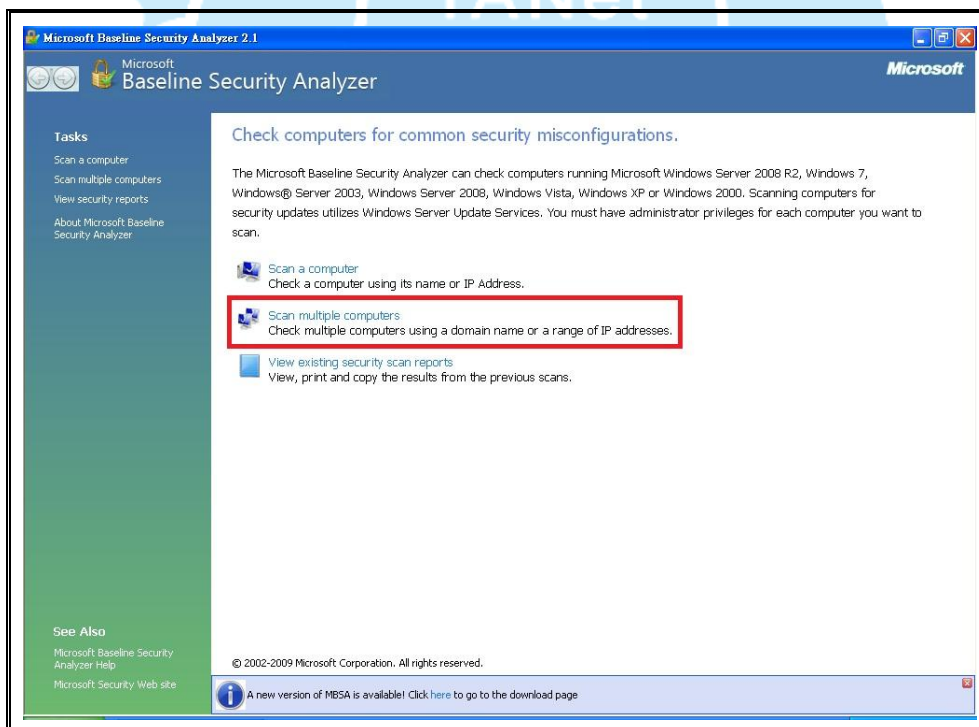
Microsoft Baseline Security Analyzer 2.1

Microsoft
Baseline Security Analyzer

Microsoft

Tasks
Scan a computer
Scan multiple computers
View security reports
About Microsoft Baseline Security Analyzer

Check computers for common security misconfigurations.

The Microsoft Baseline Security Analyzer can check computers running Microsoft Windows Server 2008 R2, Windows 7, Windows® Server 2003, Windows Server 2008, Windows Vista, Windows XP or Windows 2000. Scanning computers for security updates utilizes Windows Server Update Services. You must have administrator privileges for each computer you want to scan.

Scan a computer
Check a computer using its name or IP Address.

Scan multiple computers
Check multiple computers using a domain name or a range of IP addresses.

View existing security scan reports
View, print and copy the results from the previous scans.

See Also
Microsoft Baseline Security Analyzer Help
Microsoft Security Web site

© 2002-2009 Microsoft Corporation. All rights reserved.

A new version of MBSA is available! Click here to go to the download page